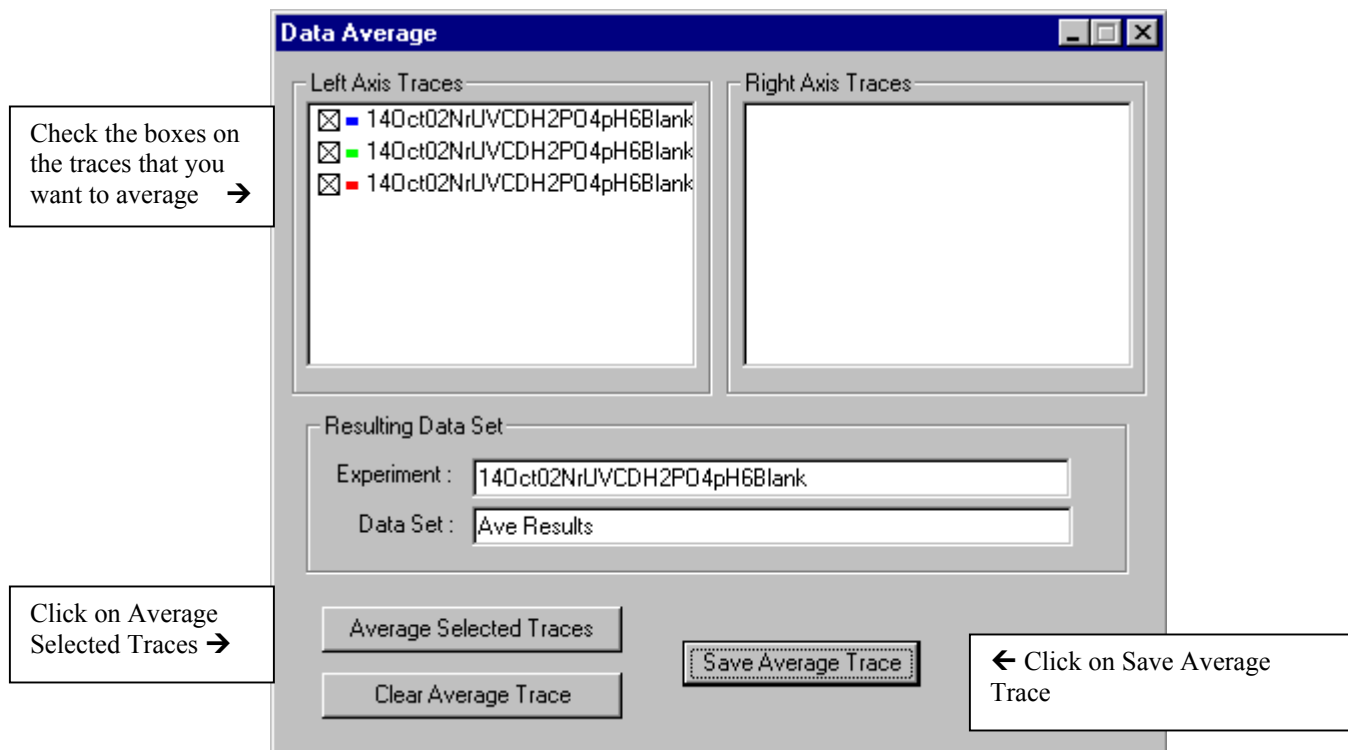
Data Average

Left Axis Traces

☒ 14Oct02NrUVCDH2PO4pH6Blank
☒ 14Oct02NrUVCDH2PO4pH6Blank
☒ 14Oct02NrUVCDH2PO4pH6Blank

Right Axis Traces

Check the boxes on the traces that you want to average →

Resulting Data Set

Experiment : 14Oct02NrUVCDH2PO4pH6Blank

Data Set : Ave Results

Click on Average Selected Traces →

Average Selected Traces

Clear Average Trace

Save Average Trace

← Click on Save Average Trace